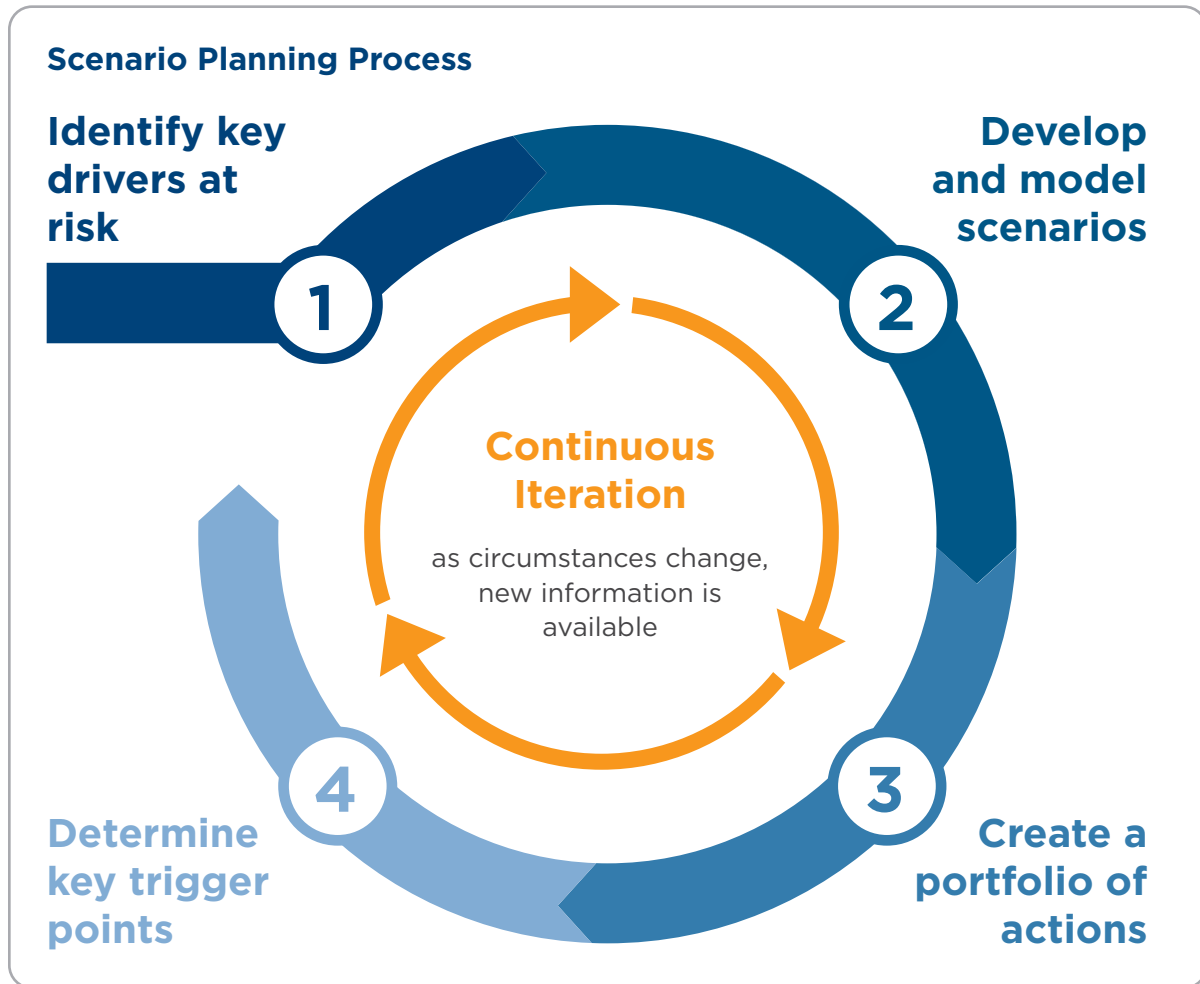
Scenario Planning Process

Identify key drivers at risk

1

Develop and model scenarios

2

Continuous Iteration

as circumstances change, new information is available

3

Create a portfolio of actions

4

Determine key trigger points